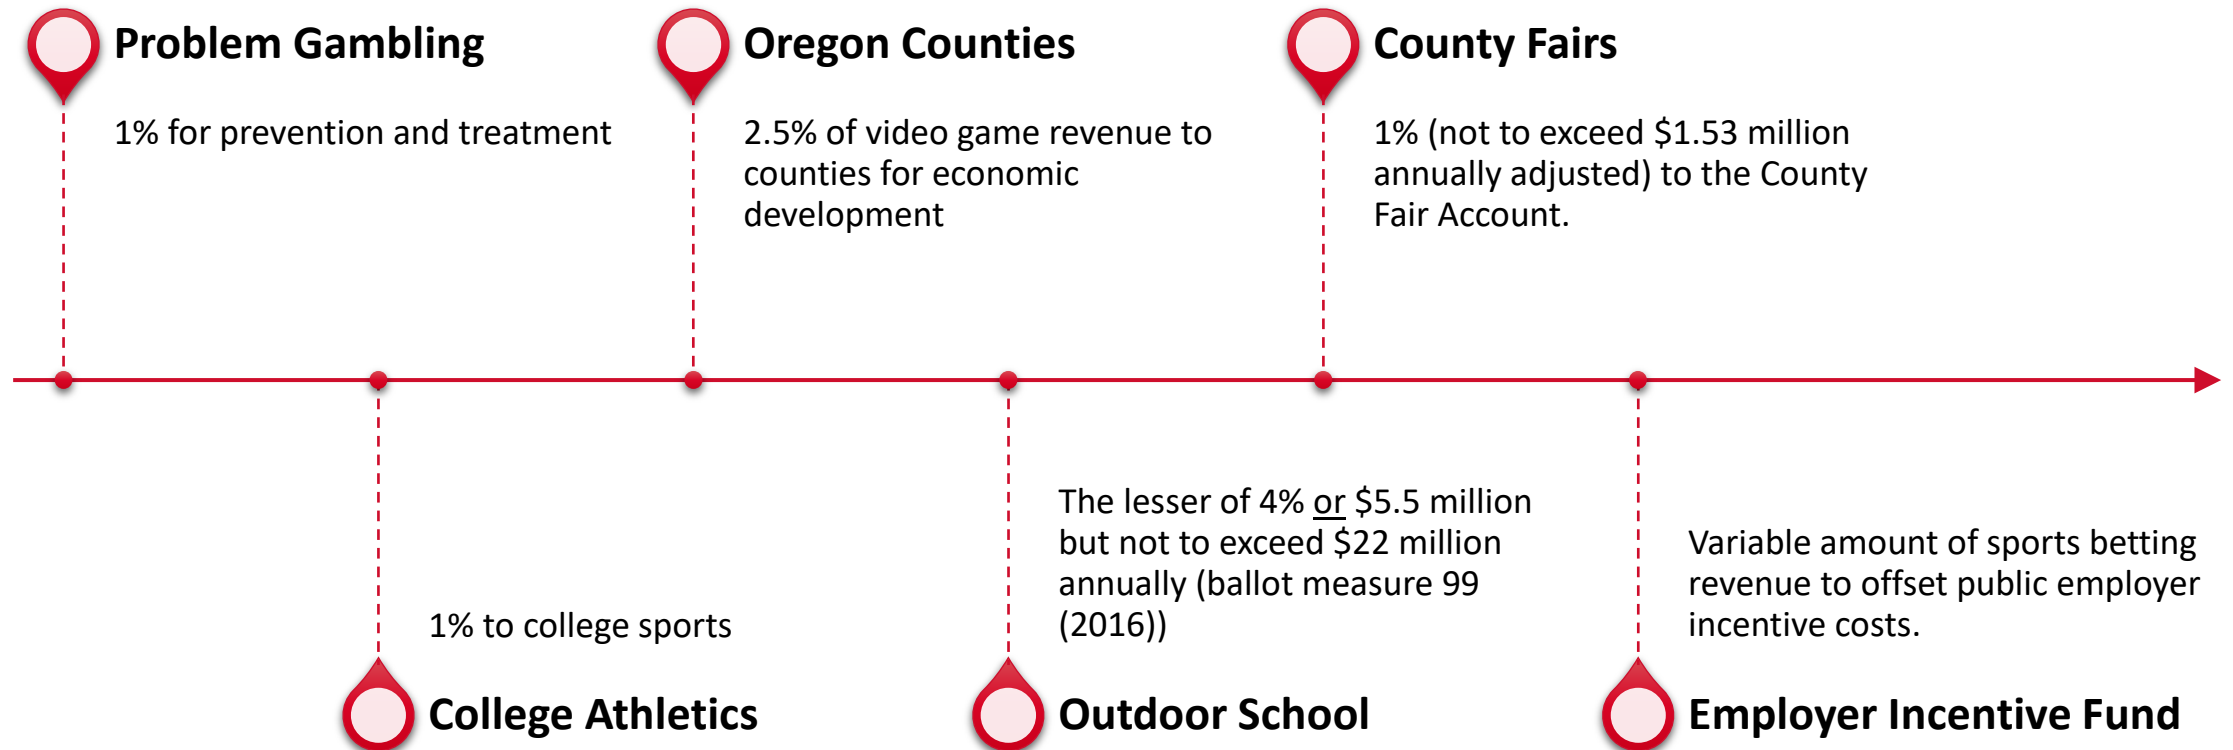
Problem Gambling

1% for prevention and treatment

Oregon Counties

2.5% of video game revenue to counties for economic development

County Fairs

1% (not to exceed $1.53 million annually adjusted) to the County Fair Account.

1% to college sports

College Athletics

The lesser of 4% or $5.5 million but not to exceed $22 million annually (ballot measure 99 (2016))

Outdoor School

Variable amount of sports betting revenue to offset public employer incentive costs.

Employer Incentive Fund